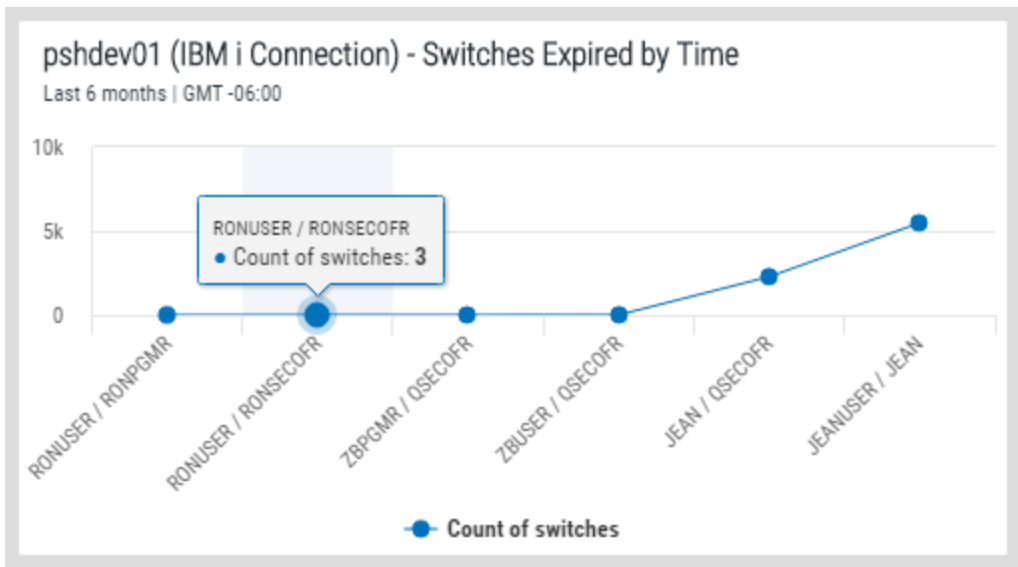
pshdev01 (IBM i Connection) - Switches Expired by Time
Last 6 months | GMT -06:00

10k
5k
0

RONUSER / RONSECOFR
● Count of switches: 3

RONUSER / RONPGMR
RONUSER / RONSECOFR
ZBPGMR / QSECOFR
ZBUSER / QSECOFR
JEAN / QSECOFR
JEANUSER / JEAN

Count of switches